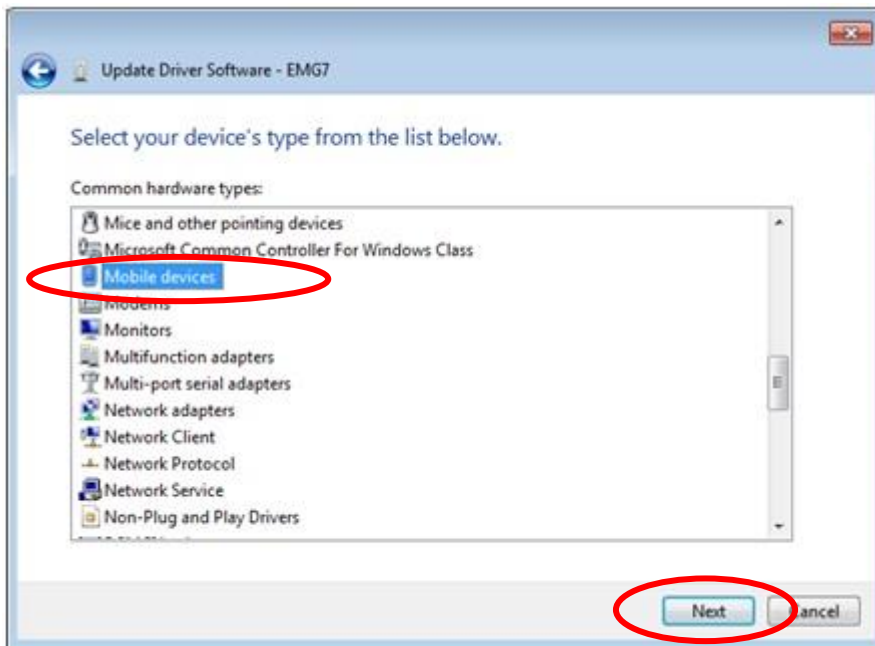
Update Driver Software - EMG7

Select your device's type from the list below.

Common hardware types:

Mice and other pointing devices
Microsoft Common Controller For Windows Class
Mobile devices
Modems
Monitors
Multifunction adapters
Multi-port serial adapters
Network adapters
Network Client
Network Protocol
Network Service
Non-Plug and Play Drivers

Next
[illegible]ancel